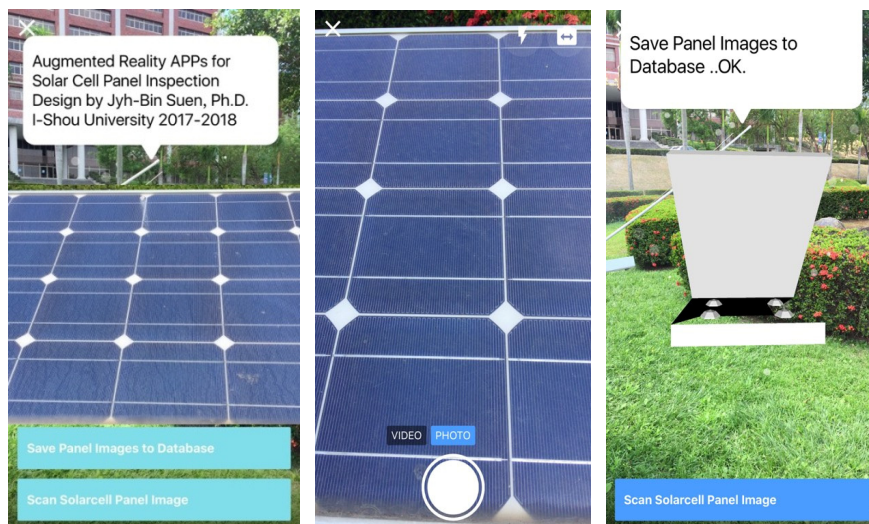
Augmented Reality APPs for Solar Cell Panel Inspection Design by Jyh-Bin Suen, Ph.D. I-Shou University 2017-2018

Save Panel Images to Database

Scan Solarcell Panel Image

VIDEO PHOTO

Save Panel Images to Database ..OK.

Scan Solarcell Panel Image